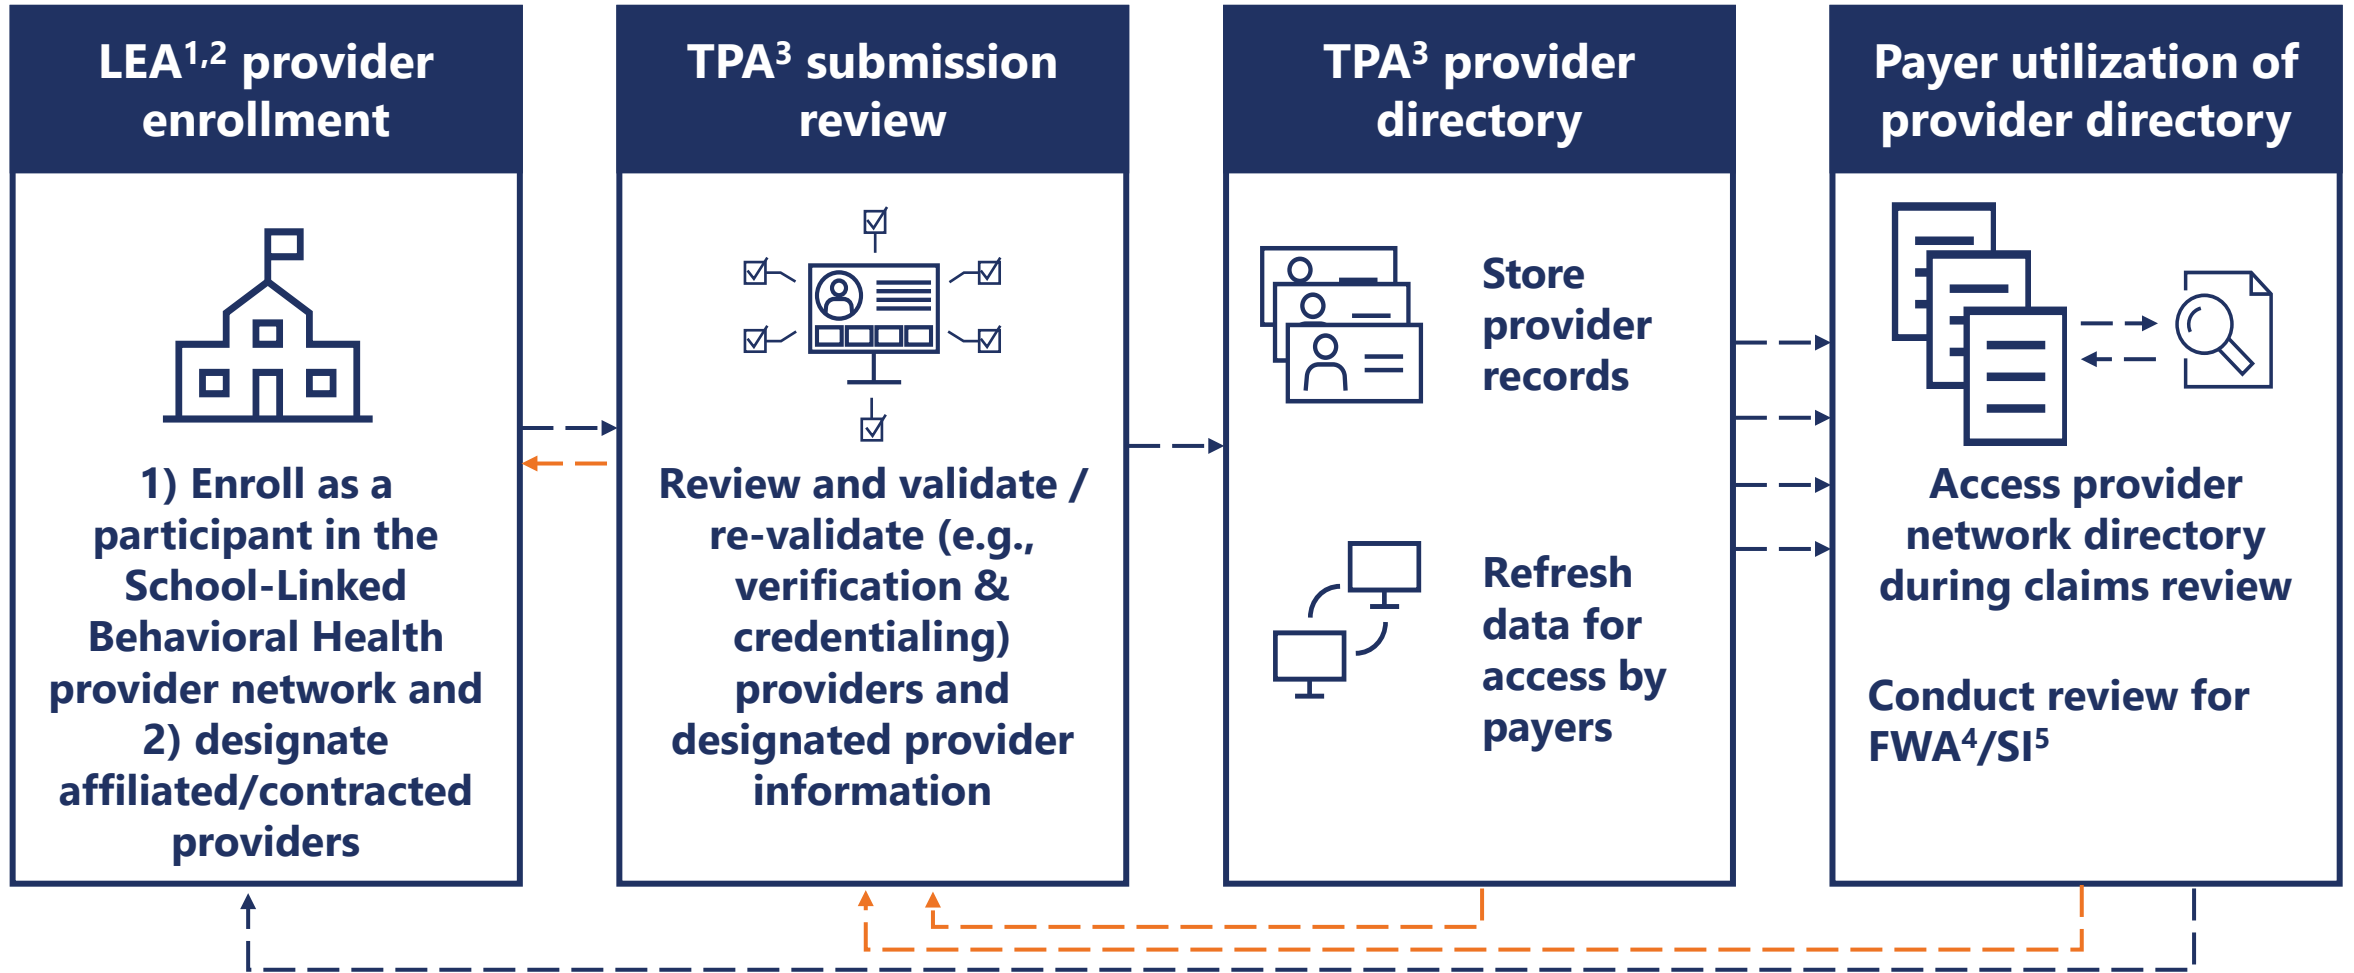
LEA$^{1,2}$ provider enrollment

1) Enroll as a participant in the School-Linked Behavioral Health provider network and 2) designate affiliated/contracted providers

TPA$^{3}$ submission review

Review and validate / re-validate (e.g., verification & credentialing) providers and designated provider information

TPA$^{3}$ provider directory

Store provider records

Refresh data for access by payers

Payer utilization of provider directory

Access provider network directory during claims review

Conduct review for FWA$^{4}$/SI$^{5}$